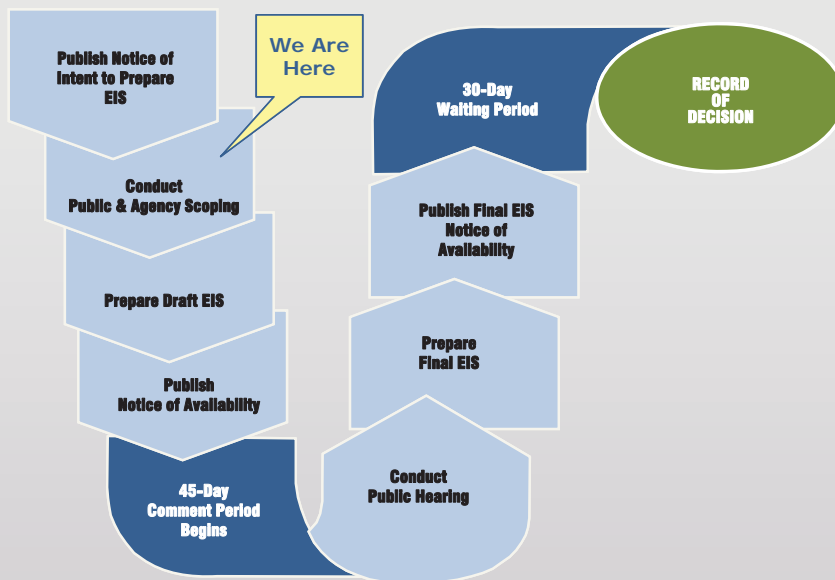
Publish Notice of Intent to Prepare EIS

We Are Here

Conduct Public & Agency Scoping

Prepare Draft EIS

Publish Notice of Availability

45-Day Comment Period Begins

Conduct Public Hearing

Prepare Final EIS

Publish Final EIS Notice of Availability

30-Day Waiting Period

RECORD OF DECISION